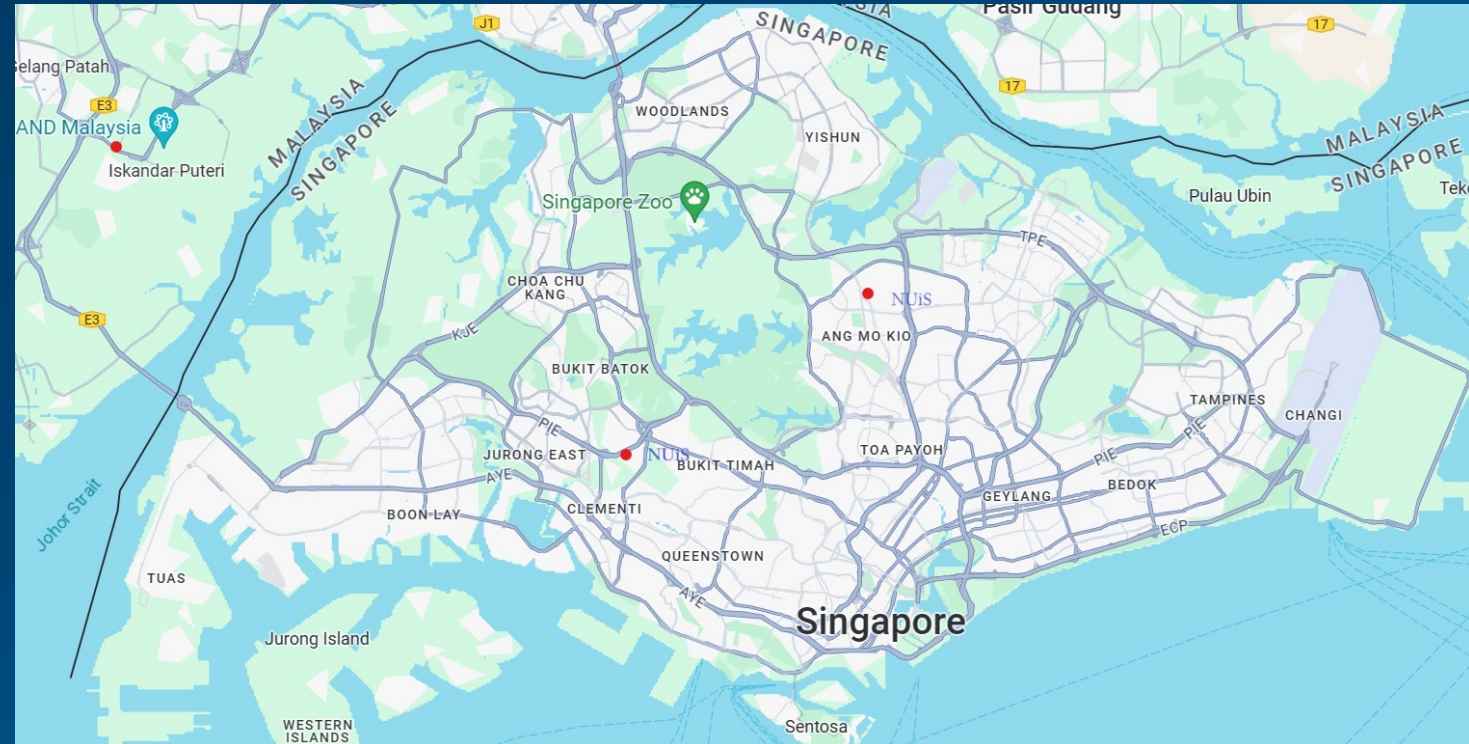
Pasir Gudang
J1
SINGAPORE
17
17
Gelang Patah
E3
AND Malaysia
Iskandar Puteri
MALAYSIA
SINGAPORE
WOODLANDS
YISHUN
MALAYSIA
SINGAPORE
Pulau Ubin
Teko
Singapore Zoo
TPE
CHOA CHU KANG
NUiS
KJE
ANG MO KIO
E3
BUKIT BATOK
TAMPINES
CHANGI
PIE
PIE
JURONG EAST
NUiS
BUKIT TIMAH
TOA PAYOH
PIE
AYE
GEYLANG
BEDOK
Johor Strait
BOON LAY
CLEMENTI
ECP
QUEENSTOWN
TUAS
AYE
Singapore
Jurong Island
WESTERN ISLANDS
Sentosa